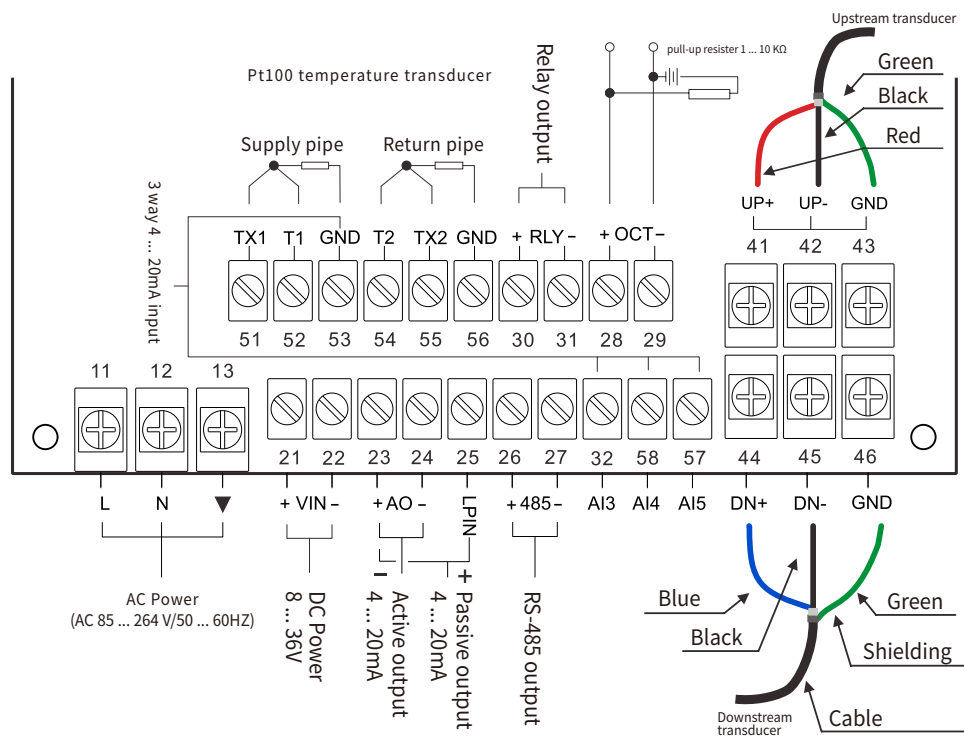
Pt100 temperature transducer

Relay output

pull-up resister 1 ... 10 KΩ

Upstream transducer

Green

Black

Red

Supply pipe

Return pipe

3 way 4 ... 20mA input

TX1 T1 GND T2 TX2 GND + RLY − + OCT −

51 52 53 54 55 56 30 31 28 29

UP+ UP- GND

41 42 43

11 12 13

21 22 23 24 25 26 27 32 58 57

44 45 46

L N ▼

+ VIN − + AO − LPIN + 485 − AI3 AI4 AI5

DN+ DN- GND

− +

AC Power
(AC 85 ... 264 V/50 ... 60HZ)

DC Power 8 ... 36V

Active output 4 ... 20mA

Passive output 4 ... 20mA

RS-485 output

Blue

Black

Green

Shielding

Downstream transducer

Cable